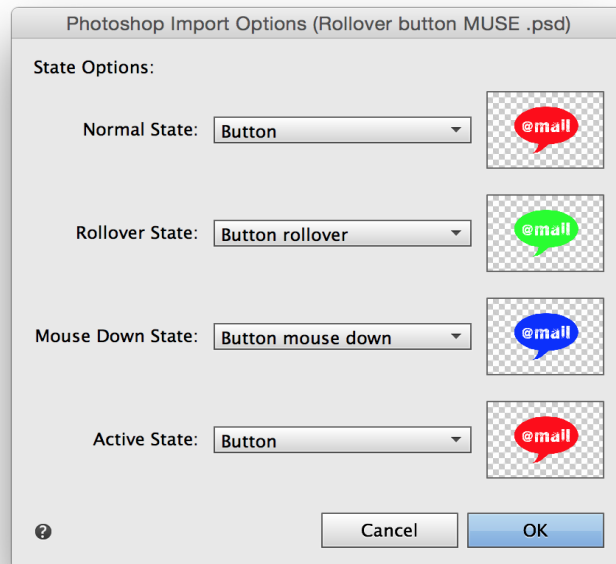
Photoshop Import Options (Rollover button MUSE .psd)

State Options:

Normal State: Button

@mall

Rollover State: Button rollover

@mall

Mouse Down State: Button mouse down

@mall

Active State: Button

@mall

?

Cancel

OK